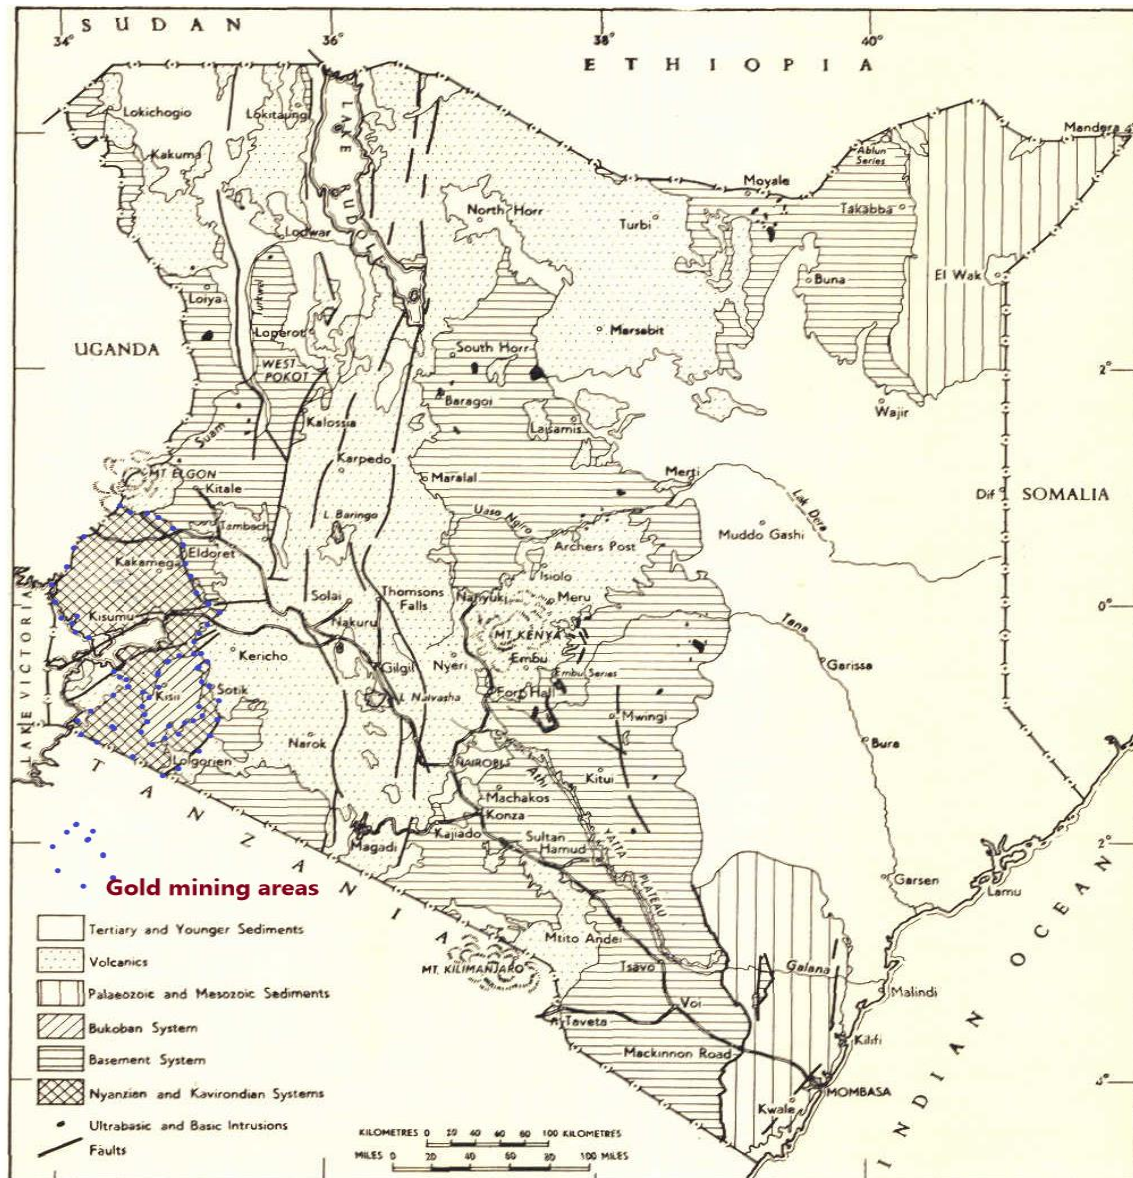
SUDAN
34°
36°
38°
40°
ETHIOPIA
Mandera
Lokichogio
Lokitaung
LAKE RUDOLF
Kakuma
Ablun Series
Moyale
Takabba
North Horr
Turbi
Lodwar
Buna
El Wak
Turkwel
Loiya
Loperot
Marsabit
UGANDA
WEST POKOT
South Horr
2°
Baragoi
Wajir
Kalossia
Suam
Laisamis
MT ELGON
Karpedo
Maralal
Merti
Kitale
Lak Dera
Dif
SOMALIA
Tambach
L. Baringo
Uaso Nyiro
Archers Post
Muddo Gashi
Kakamega
Eldoret
Isiolo
Solai
Thomsons Falls
Nanyuki
Meru
Tana
LAKE VICTORIA
Kisumu
0°
Nakuru
MT KENYA
Kericho
Garissa
Embu
Gilgil
Nyeri
Embu Series
Kisii
Sotik
L. Naivasha
Fort Hall
Mwingi
Narok
Bura
Lolgorien
NAIROBI
Kitui
Athi
Machakos
TANZANIA
Konza
2°
Kajiado
Sultan Hamud
YATTA PLATEAU
Magadi
Gold mining areas
Garsen
Lamu
Tertiary and Younger Sediments
Mtito Andei
Volcanics
MT. KILIMANJARO
Tsavo
INDIAN OCEAN
Galana
Palaeozoic and Mesozoic Sediments
Malindi
Voi
Bukoban System
Taveta
Kilifi
Basement System
Mackinnon Road
Nyanzian and Kavirondian Systems
MOMBASA
Kwale
4°
Ultrabasic and Basic Intrusions
KILOMETRES 0 20 40 60 80 100 KILOMETRES
Faults
MILES 0 20 40 60 80 100 MILES